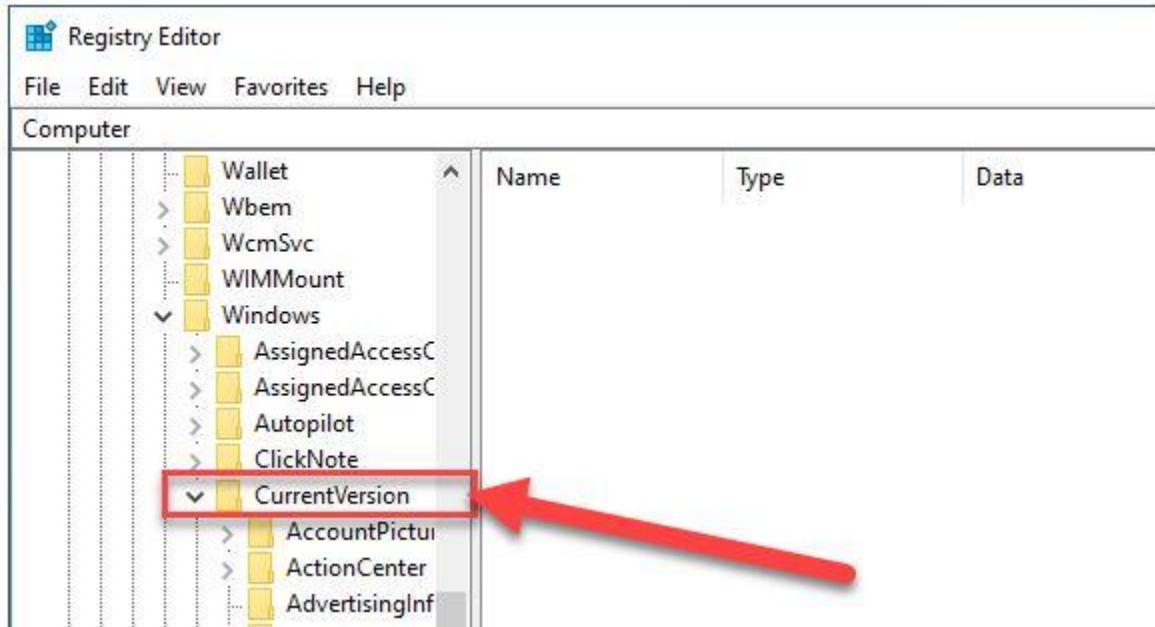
Registry Editor

File Edit View Favorites Help

Computer

Wallet
Wbem
WcmSvc
WIMMount
Windows
AssignedAccessC
AssignedAccessC
Autopilot
ClickNote
CurrentVersion
AccountPictur
ActionCenter
AdvertisingInf

| Name | Type | Data |
|---|---|---|